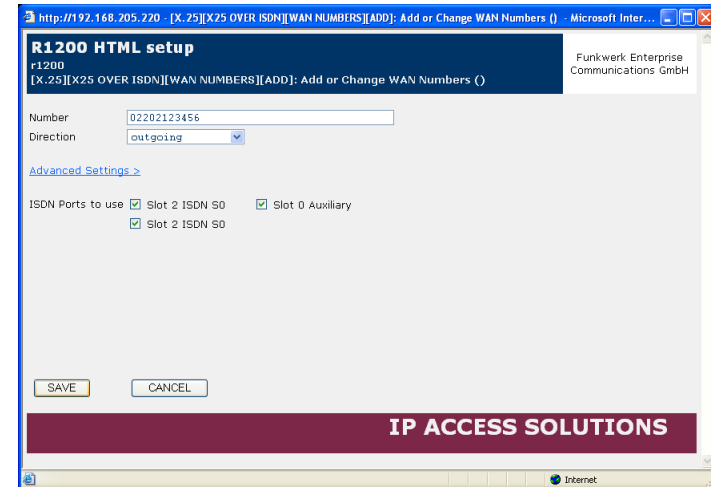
http://192.168.205.220 - [X.25][X25 OVER ISDN][WAN NUMBERS][ADD]: Add or Change WAN Numbers () - Microsoft Inter...

R1200 HTML setup
r1200
[X.25][X25 OVER ISDN][WAN NUMBERS][ADD]: Add or Change WAN Numbers ()

Funkwerk Enterprise Communications GmbH

Number 02202123456
Direction outgoing

Advanced Settings >

ISDN Ports to use Slot 2 ISDN S0 Slot 0 Auxiliary
Slot 2 ISDN S0

SAVE CANCEL

IP ACCESS SOLUTIONS

Internet